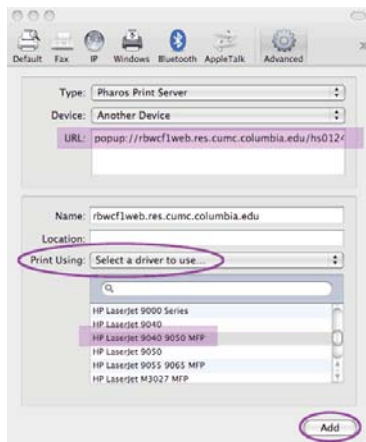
Default Fax IP Windows Bluetooth AppleTalk Advanced

Type: Pharos Print Server
Device: Another Device
URL: popup://rbwcf1web.res.cumc.columbia.edu/hs0124

Name: rbwcf1web.res.cumc.columbia.edu
Location:
Print Using: Select a driver to use...

HP LaserJet 9000 Series
HP LaserJet 9040
HP LaserJet 9040 9050 MFP
HP LaserJet 9050
HP LaserJet 9055 9065 MFP
HP LaserJet M3027 MFP

Add